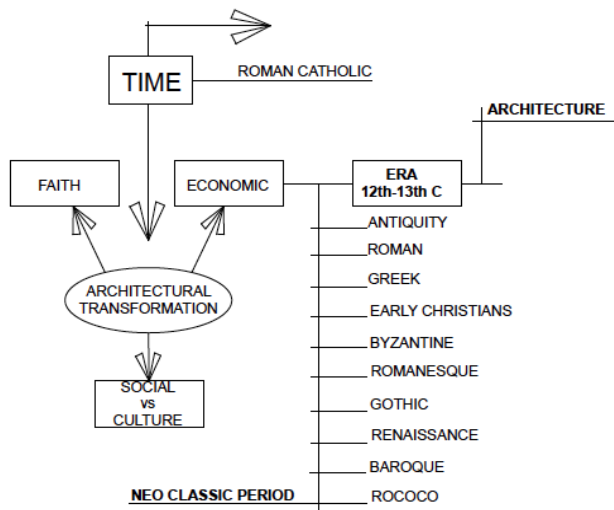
TIME

ROMAN CATHOLIC

ARCHITECTURE

FAITH

ECONOMIC

ERA
12th-13th C

ANTIQUITY

ROMAN

GREEK

EARLY CHRISTIANS

BYZANTINE

ROMANESQUE

GOTHIC

RENAISSANCE

BAROQUE

ROCOCO

ARCHITECTURAL TRANSFORMATION

SOCIAL
vs
CULTURE

NEO CLASSIC PERIOD